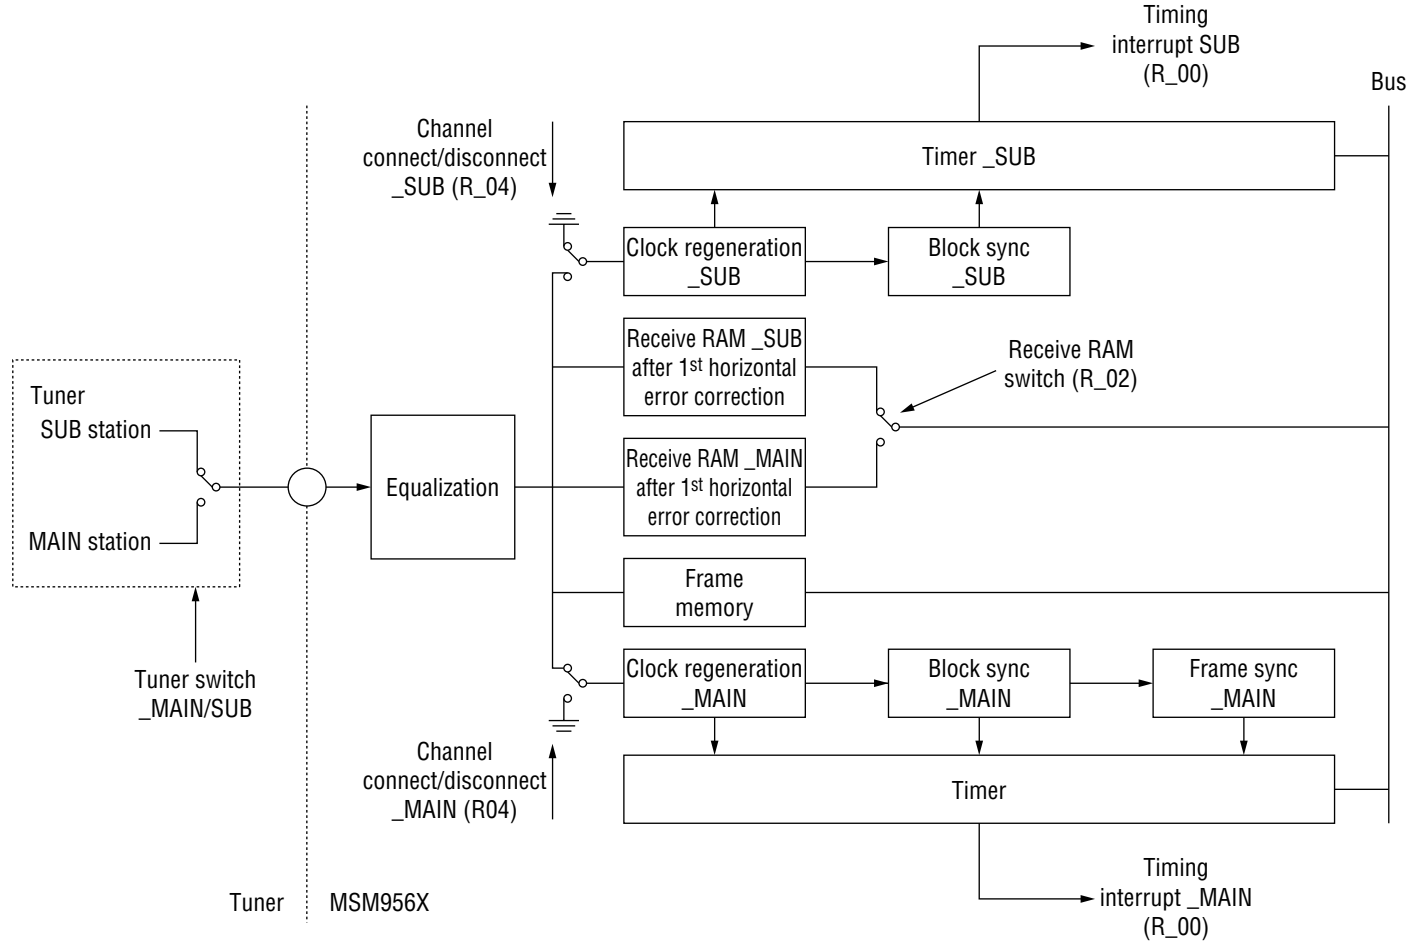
Timing
interrupt SUB
(R_00)

Bus

Channel
connect/disconnect
_SUB (R_04)

Timer _SUB

Clock regeneration
_SUB

Block sync
_SUB

Receive RAM _SUB
after 1$^{st}$ horizontal
error correction

Receive RAM
switch (R_02)

Tuner
SUB station

MAIN station

Equalization

Receive RAM _MAIN
after 1$^{st}$ horizontal
error correction

Frame
memory

Clock regeneration
_MAIN

Block sync
_MAIN

Frame sync
_MAIN

Tuner switch
_MAIN/SUB

Channel
connect/disconnect
_MAIN (R04)

Timer

Timing
interrupt _MAIN
(R_00)

Tuner

MSM956X